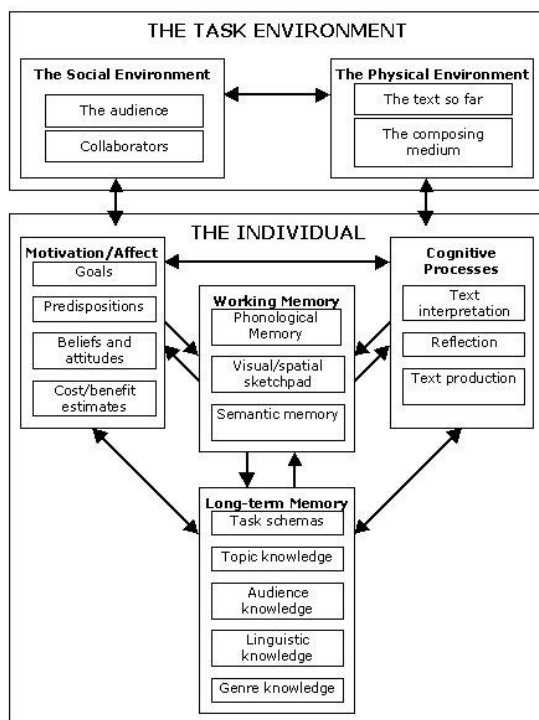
THE TASK ENVIRONMENT

The Social Environment

The audience

Collaborators

The Physical Environment

The text so far

The composing medium

THE INDIVIDUAL

Motivation/Affect

Goals

Predispositions

Beliefs and attitudes

Cost/benefit estimates

Working Memory

Phonological Memory

Visual/spatial sketchpad

Semantic memory

Cognitive Processes

Text interpretation

Reflection

Text production

Long-term Memory

Task schemas

Topic knowledge

Audience knowledge

Linguistic knowledge

Genre knowledge